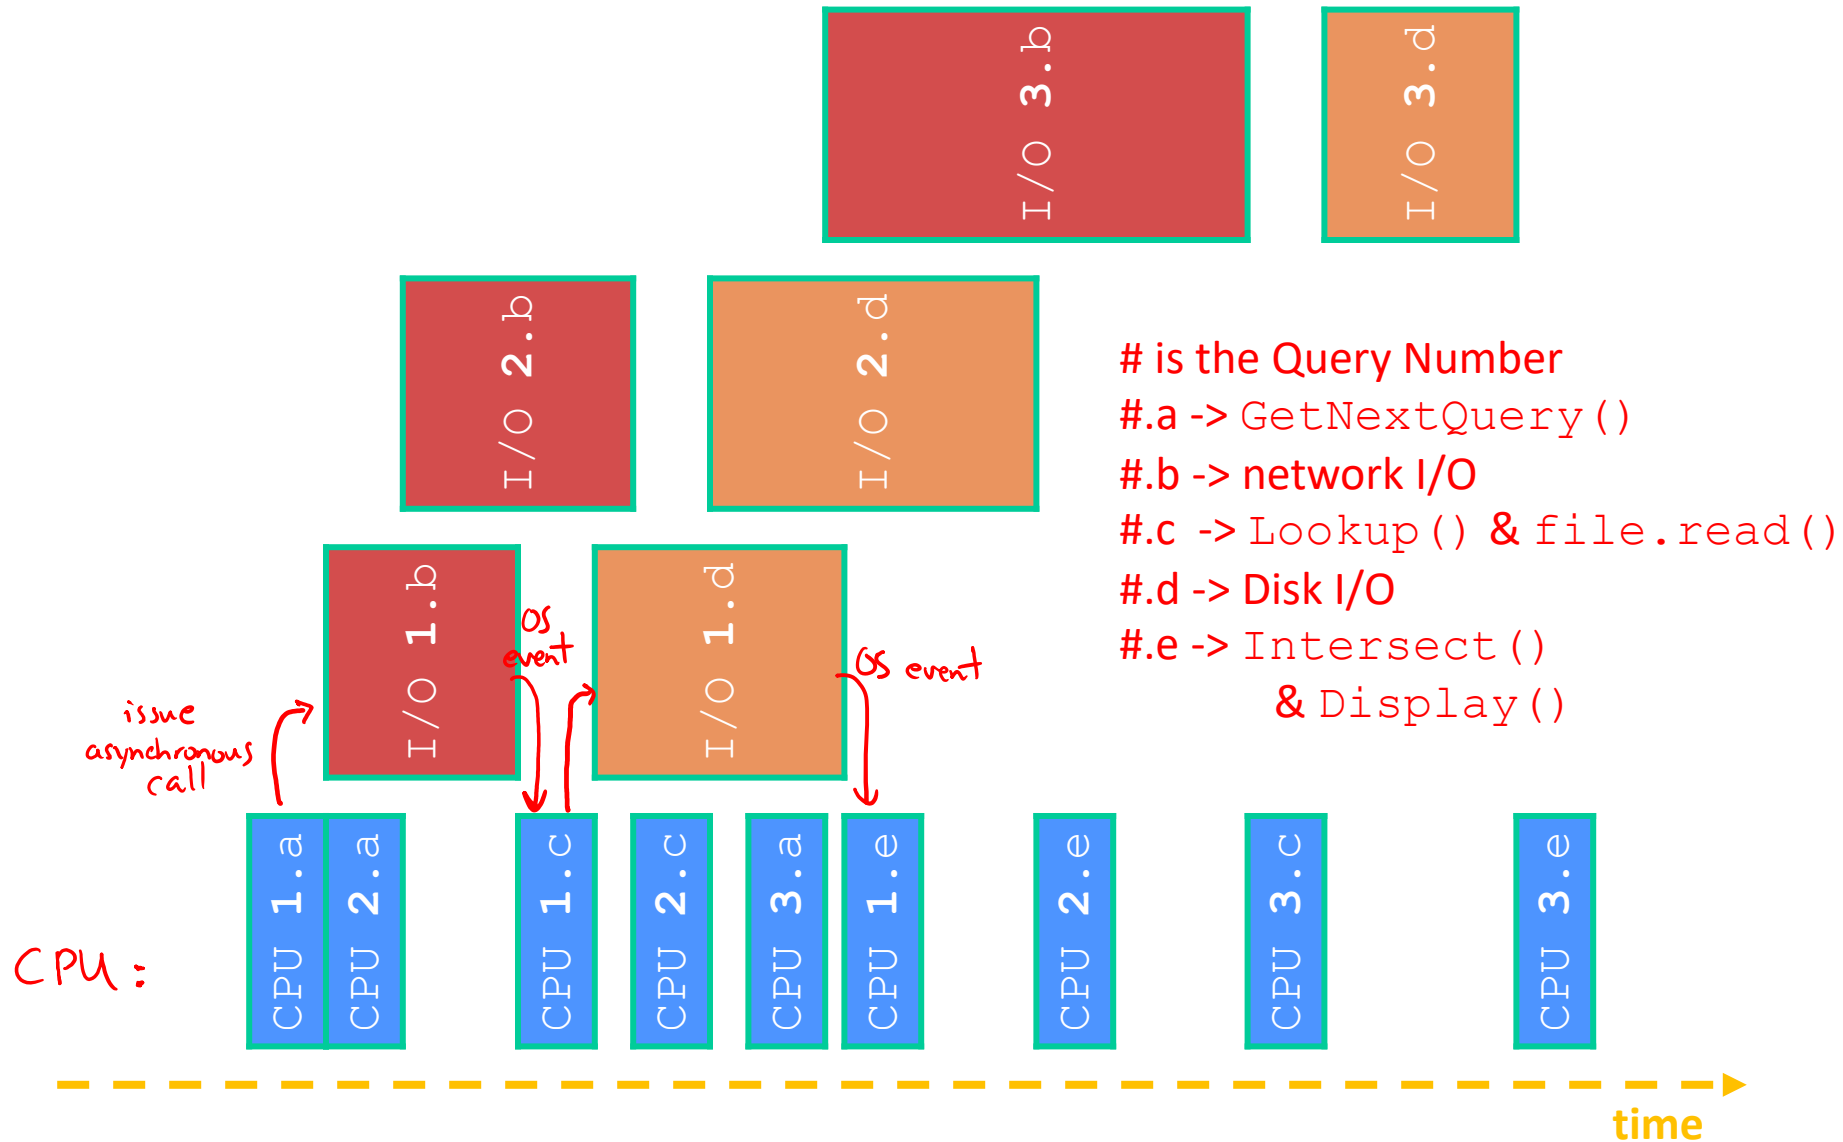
I/O 3.b

I/O 3.d

I/O 2.b

I/O 2.d

# is the Query Number
#.a -> GetNextQuery()
#.b -> network I/O
#.c -> Lookup() & file.read()
#.d -> Disk I/O
#.e -> Intersect() & Display()

I/O 1.b

I/O 1.d

OS event

OS event

issue asynchronous call

CPU:

CPU 1.a

CPU 2.a

CPU 1.c

CPU 2.c

CPU 3.a

CPU 1.e

CPU 2.e

CPU 3.c

CPU 3.e

time